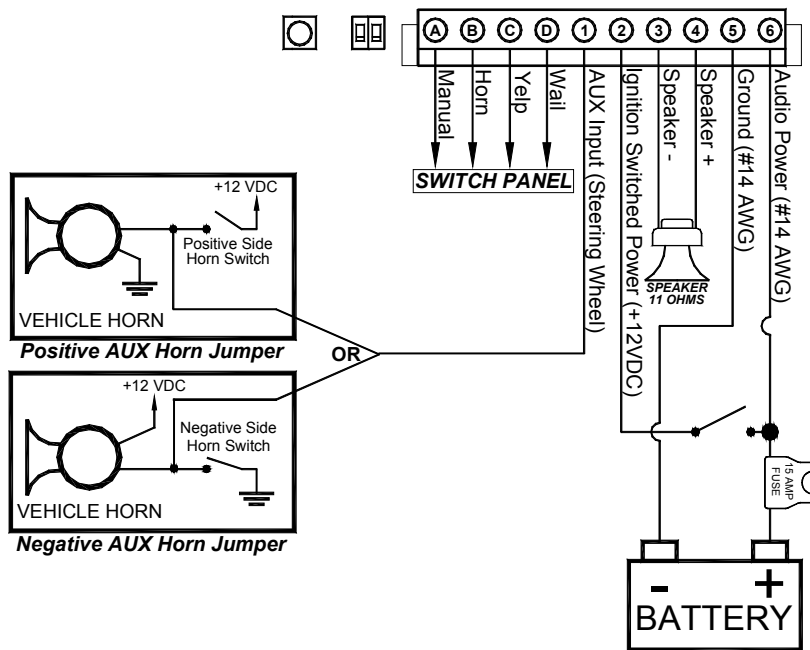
A B C D 1 2 3 4 5 6

Manual
Horn
Yelp
Wail
AUX Input (Steering Wheel)
Ignition Switched Power (+12VDC)
Speaker -
Speaker +
Ground (#14 AWG)
Audio Power (#14 AWG)

SWITCH PANEL

SPEAKER
11 OHMS

+12 VDC
Positive Side Horn Switch
VEHICLE HORN
Positive AUX Horn Jumper

OR

+12 VDC
Negative Side Horn Switch
VEHICLE HORN
Negative AUX Horn Jumper

15 AMP FUSE

-
+
BATTERY